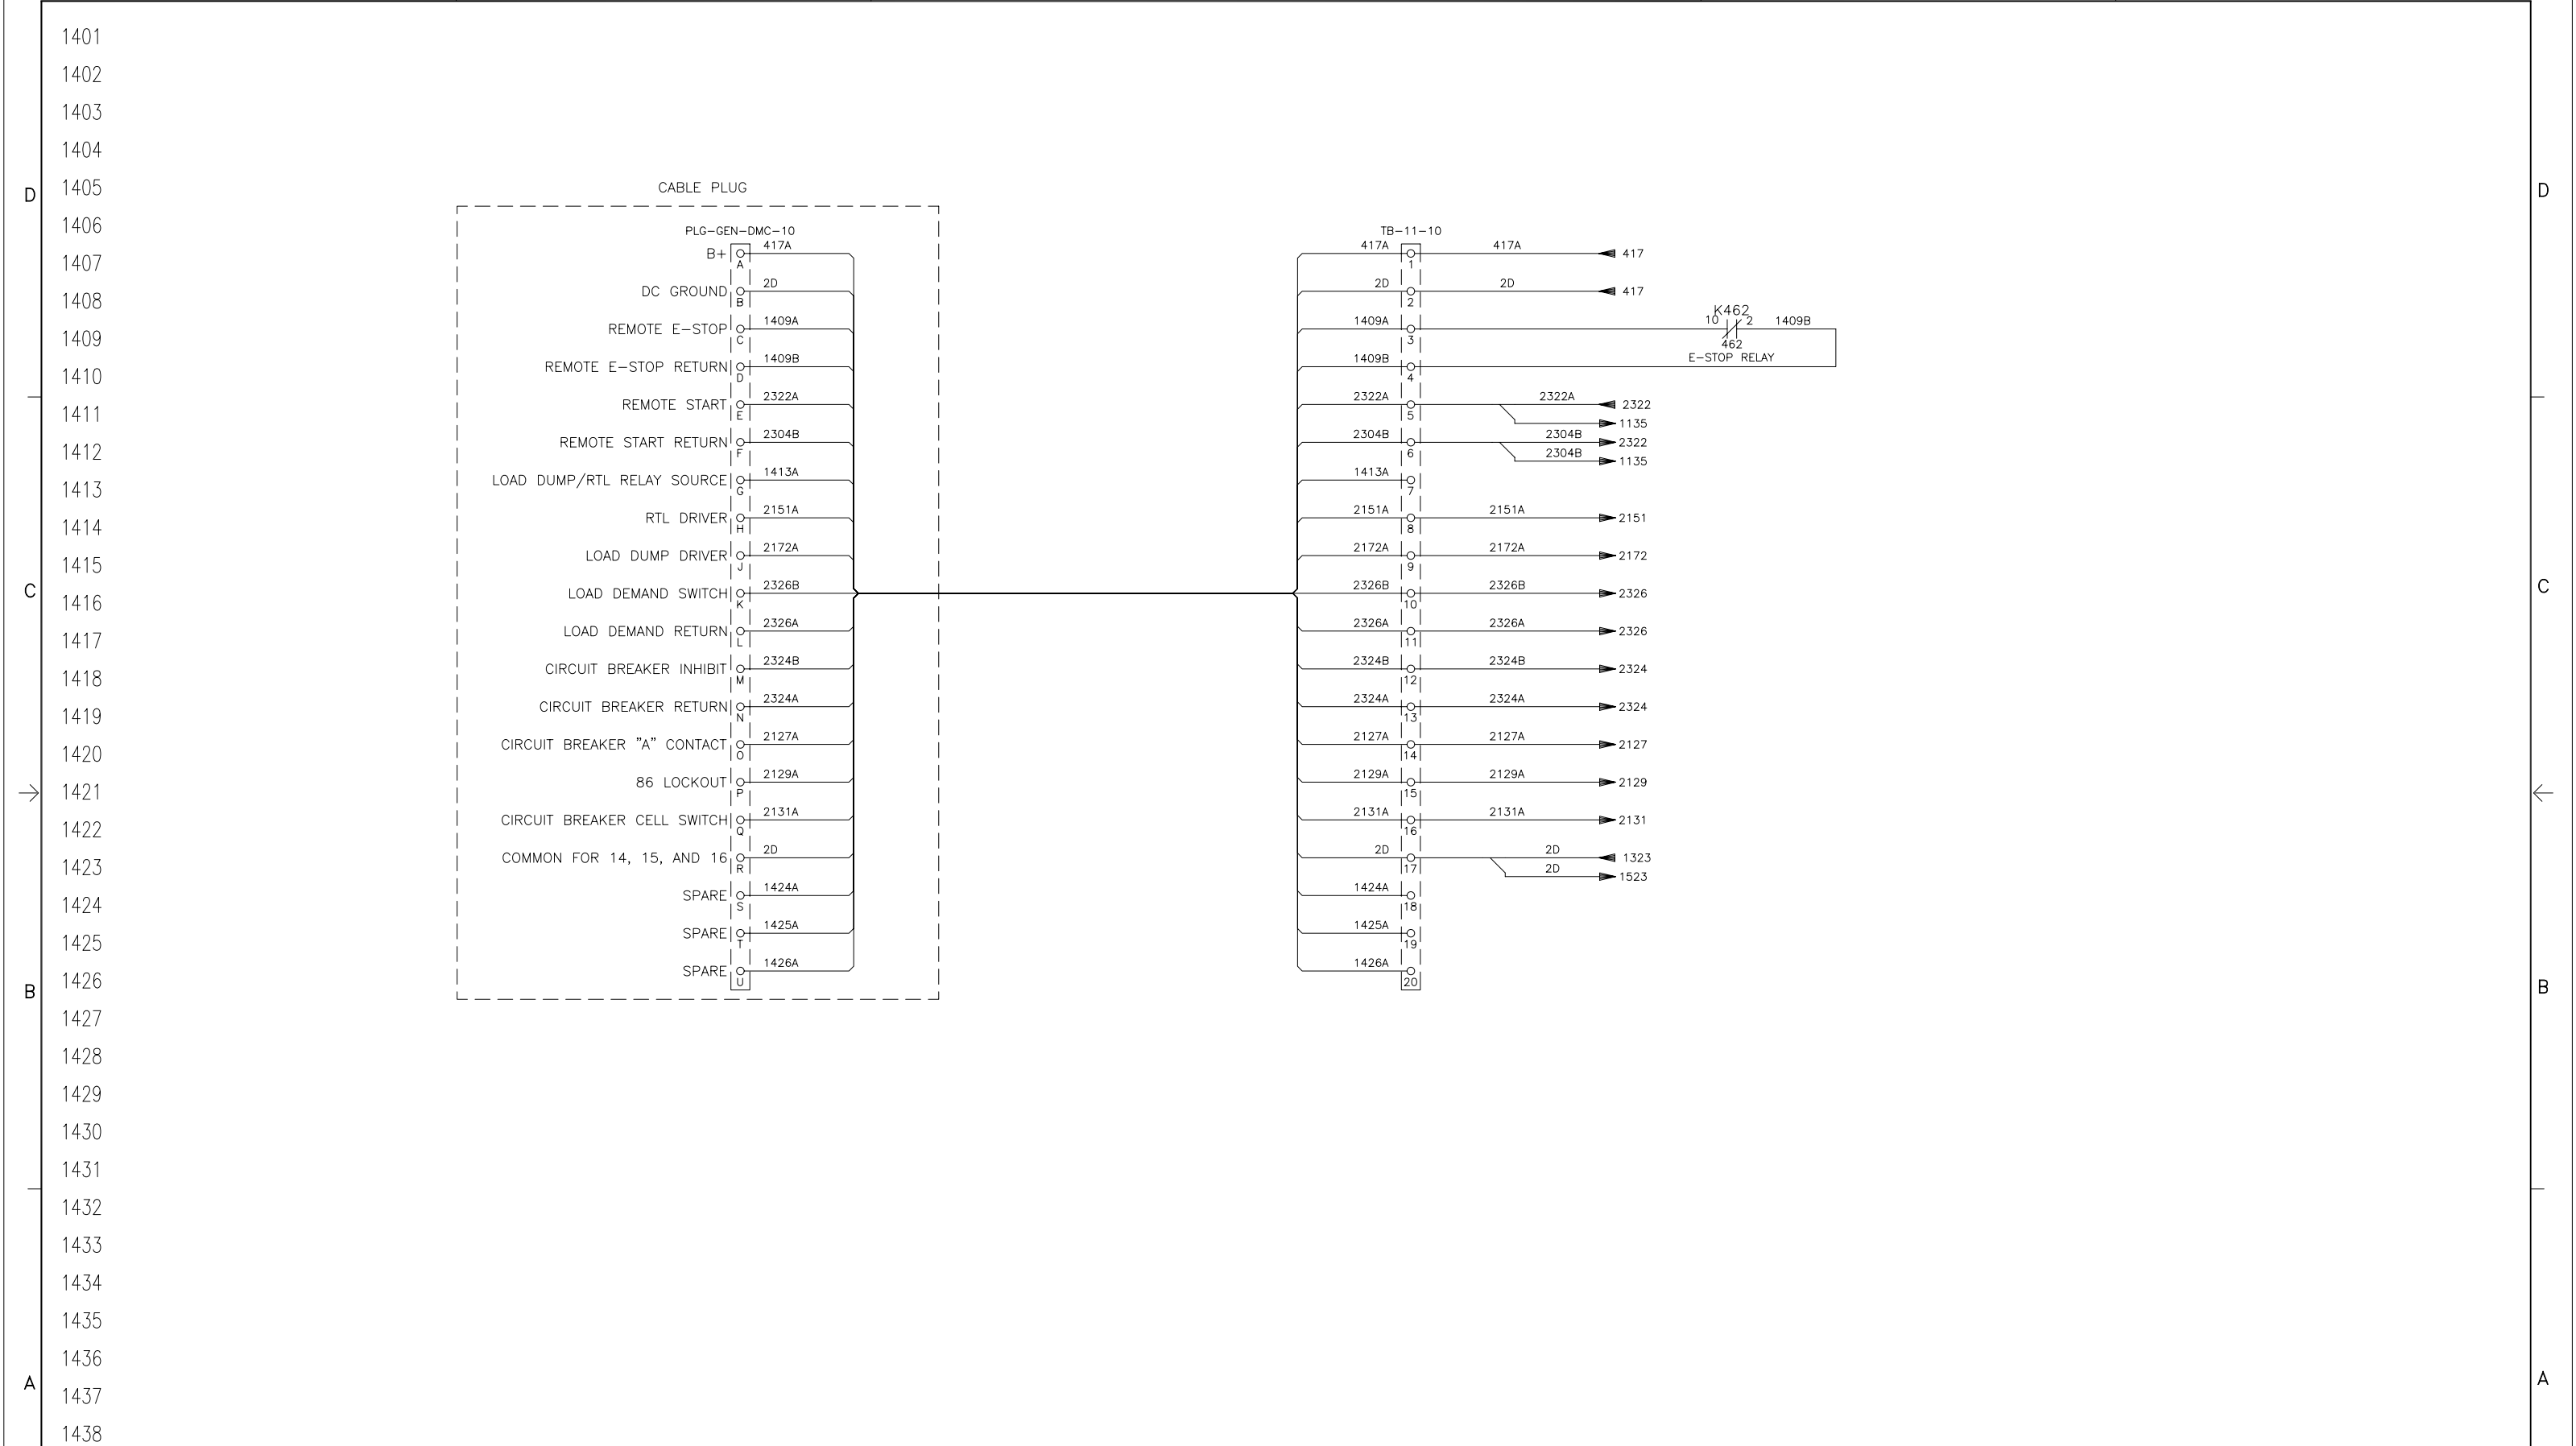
1401
1402
1403
1404
D
1405
1406
1407
1408
1409
1410
1411
1412
1413
1414
1415
C
1416
1417
1418
1419
1420
1421
1422
1423
1424
1425
B
1426
1427
1428
1429
1430
1431
1432
1433
1434
1435
1436
A
1437
1438

CABLE PLUG
PLG-GEN-DMC-10

B+ A 417A
DC GROUND B 2D
REMOTE E-STOP C 1409A
REMOTE E-STOP RETURN D 1409B
REMOTE START E 2322A
REMOTE START RETURN F 2304B
LOAD DUMP/RTL RELAY SOURCE G 1413A
RTL DRIVER H 2151A
LOAD DUMP DRIVER J 2172A
LOAD DEMAND SWITCH K 2326B
LOAD DEMAND RETURN L 2326A
CIRCUIT BREAKER INHIBIT M 2324B
CIRCUIT BREAKER RETURN N 2324A
CIRCUIT BREAKER "A" CONTACT O 2127A
86 LOCKOUT P 2129A
CIRCUIT BREAKER CELL SWITCH Q 2131A
COMMON FOR 14, 15, AND 16 R 2D
SPARE S 1424A
SPARE T 1425A
SPARE U 1426A

TB-11-10
417A 1 417A 417
2D 2 2D 417
1409A 3 K462 10 2 1409B 462 E-STOP RELAY
1409B 4
2322A 5 2322A 2322 1135
2304B 6 2304B 2322 2304B 1135
1413A 7
2151A 8 2151A 2151
2172A 9 2172A 2172
2326B 10 2326B 2326
2326A 11 2326A 2326
2324B 12 2324B 2324
2324A 13 2324A 2324
2127A 14 2127A 2127
2129A 15 2129A 2129
2131A 16 2131A 2131
2D 17 2D 1323 2D 1523
1424A 18
1425A 19
1426A 20

D
C
B
A